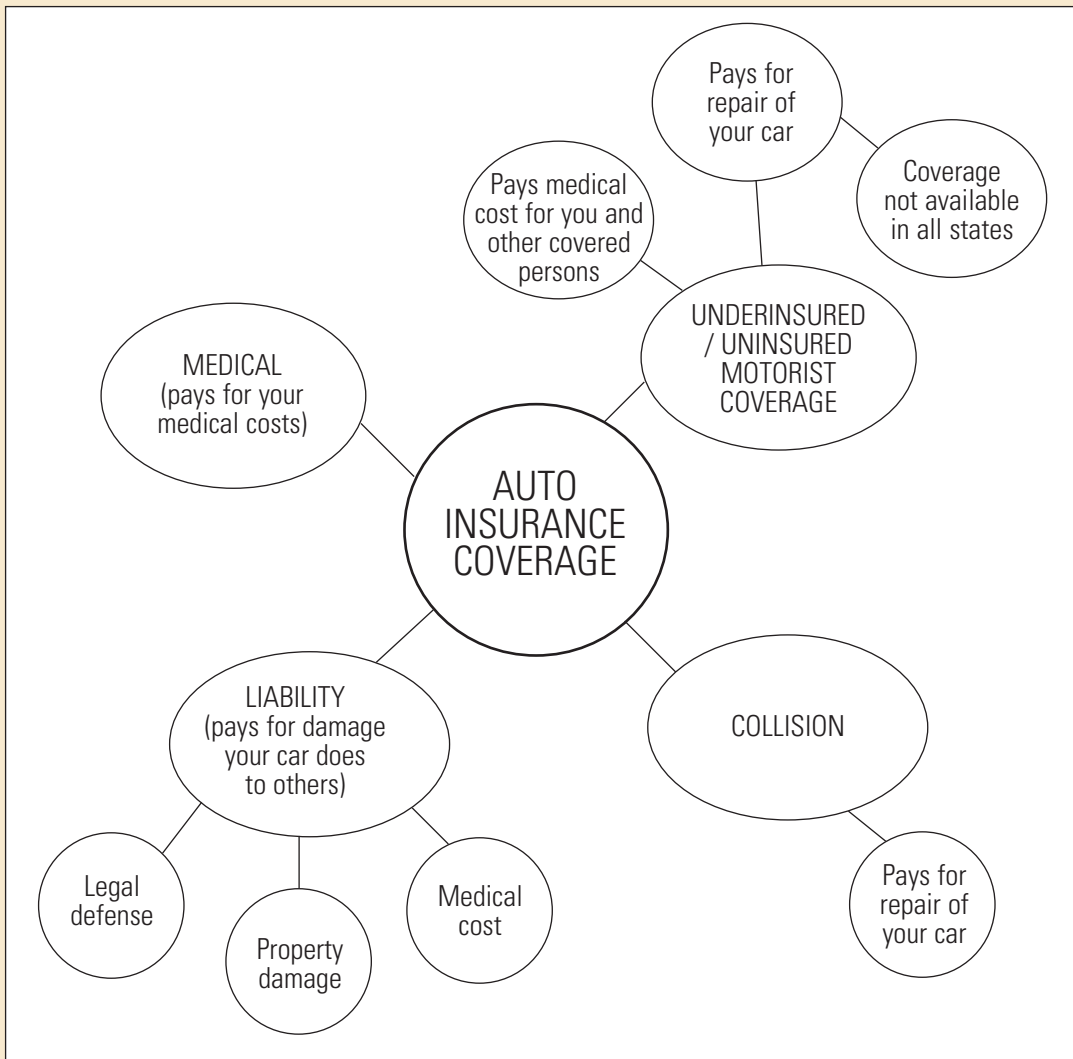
Pays for repair of your car

Coverage not available in all states

Pays medical cost for you and other covered persons

UNDERINSURED / UNINSURED MOTORIST COVERAGE

MEDICAL (pays for your medical costs)

AUTO INSURANCE COVERAGE

LIABILITY (pays for damage your car does to others)

COLLISION

Legal defense

Property damage

Medical cost

Pays for repair of your car